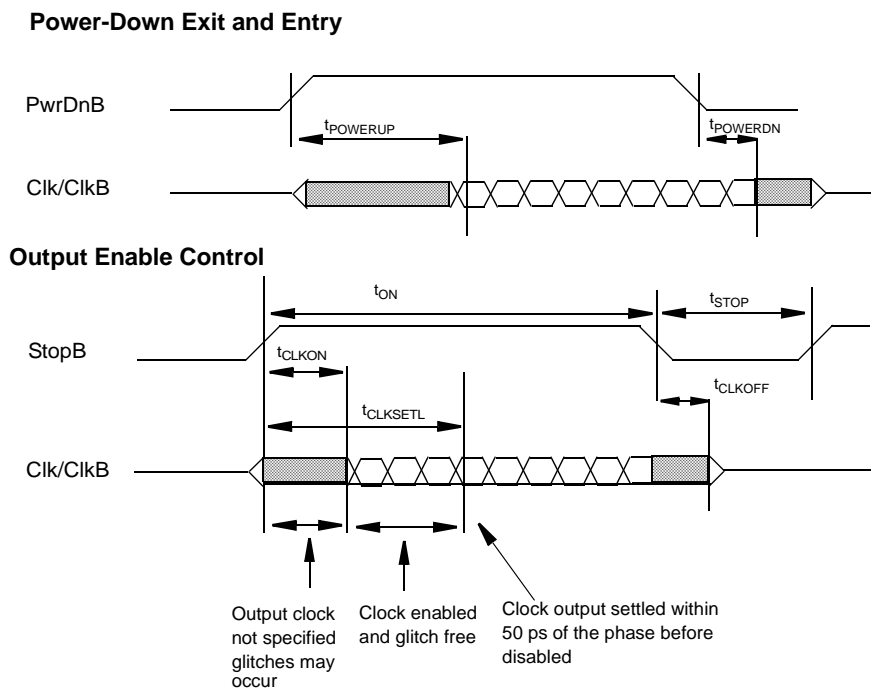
Power-Down Exit and Entry

PwrDnB

$t_{POWERUP}$

$t_{POWERDN}$

Clk/ClkB

Output Enable Control

$t_{ON}$

$t_{STOP}$

StopB

$t_{CLKON}$

$t_{CLKOFF}$

$t_{CLKSETL}$

Clk/ClkB

Output clock not specified glitches may occur

Clock enabled and glitch free

Clock output settled within 50 ps of the phase before disabled